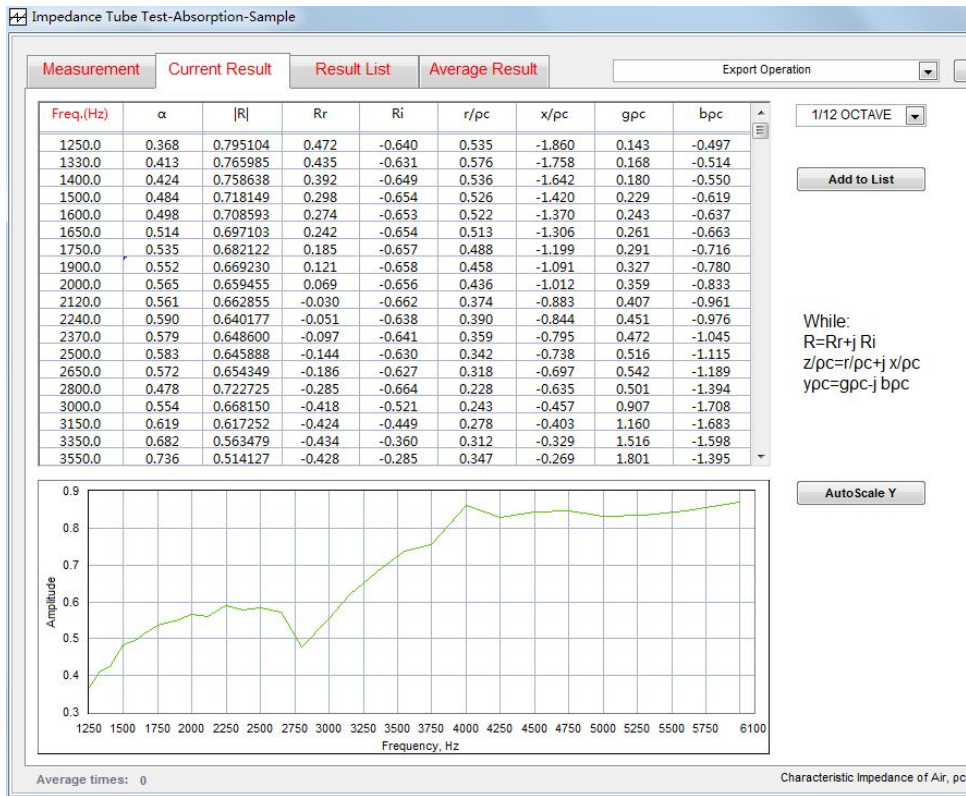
Impedance Tube Test-Absorption-Sample

Measurement | Current Result | Result List | Average Result

Export Operation

| Freq.(Hz) | α | \|R\| | Rr | Ri | r/ρc | x/ρc | gρc | bρc |
|---|---|---|---|---|---|---|---|---|
| 1250.0 | 0.368 | 0.795104 | 0.472 | -0.640 | 0.535 | -1.860 | 0.143 | -0.497 |
| 1330.0 | 0.413 | 0.765985 | 0.435 | -0.631 | 0.576 | -1.758 | 0.168 | -0.514 |
| 1400.0 | 0.424 | 0.758638 | 0.392 | -0.649 | 0.536 | -1.642 | 0.180 | -0.550 |
| 1500.0 | 0.484 | 0.718149 | 0.298 | -0.654 | 0.526 | -1.420 | 0.229 | -0.619 |
| 1600.0 | 0.498 | 0.708593 | 0.274 | -0.653 | 0.522 | -1.370 | 0.243 | -0.637 |
| 1650.0 | 0.514 | 0.697103 | 0.242 | -0.654 | 0.513 | -1.306 | 0.261 | -0.663 |
| 1750.0 | 0.535 | 0.682122 | 0.185 | -0.657 | 0.488 | -1.199 | 0.291 | -0.716 |
| 1900.0 | 0.552 | 0.669230 | 0.121 | -0.658 | 0.458 | -1.091 | 0.327 | -0.780 |
| 2000.0 | 0.565 | 0.659455 | 0.069 | -0.656 | 0.436 | -1.012 | 0.359 | -0.833 |
| 2120.0 | 0.561 | 0.662855 | -0.030 | -0.662 | 0.374 | -0.883 | 0.407 | -0.961 |
| 2240.0 | 0.590 | 0.640177 | -0.051 | -0.638 | 0.390 | -0.844 | 0.451 | -0.976 |
| 2370.0 | 0.579 | 0.648600 | -0.097 | -0.641 | 0.359 | -0.795 | 0.472 | -1.045 |
| 2500.0 | 0.583 | 0.645888 | -0.144 | -0.630 | 0.342 | -0.738 | 0.516 | -1.115 |
| 2650.0 | 0.572 | 0.654349 | -0.186 | -0.627 | 0.318 | -0.697 | 0.542 | -1.189 |
| 2800.0 | 0.478 | 0.722725 | -0.285 | -0.664 | 0.228 | -0.635 | 0.501 | -1.394 |
| 3000.0 | 0.554 | 0.668150 | -0.418 | -0.521 | 0.243 | -0.457 | 0.907 | -1.708 |
| 3150.0 | 0.619 | 0.617252 | -0.424 | -0.449 | 0.278 | -0.403 | 1.160 | -1.683 |
| 3350.0 | 0.682 | 0.563479 | -0.434 | -0.360 | 0.312 | -0.329 | 1.516 | -1.598 |
| 3550.0 | 0.736 | 0.514127 | -0.428 | -0.285 | 0.347 | -0.269 | 1.801 | -1.395 |

1/12 OCTAVE

Add to List

While:
R=Rr+j Ri
z/ρc=r/ρc+j x/ρc
yρc=gρc-j bρc

AutoScale Y

0.9 0.8 0.7 0.6 0.5 0.4 0.3
Amplitude
1250 1500 1750 2000 2250 2500 2750 3000 3250 3500 3750 4000 4250 4500 4750 5000 5250 5500 5750 6100
Frequency, Hz

Average times: 0

Characteristic Impedance of Air, ρc